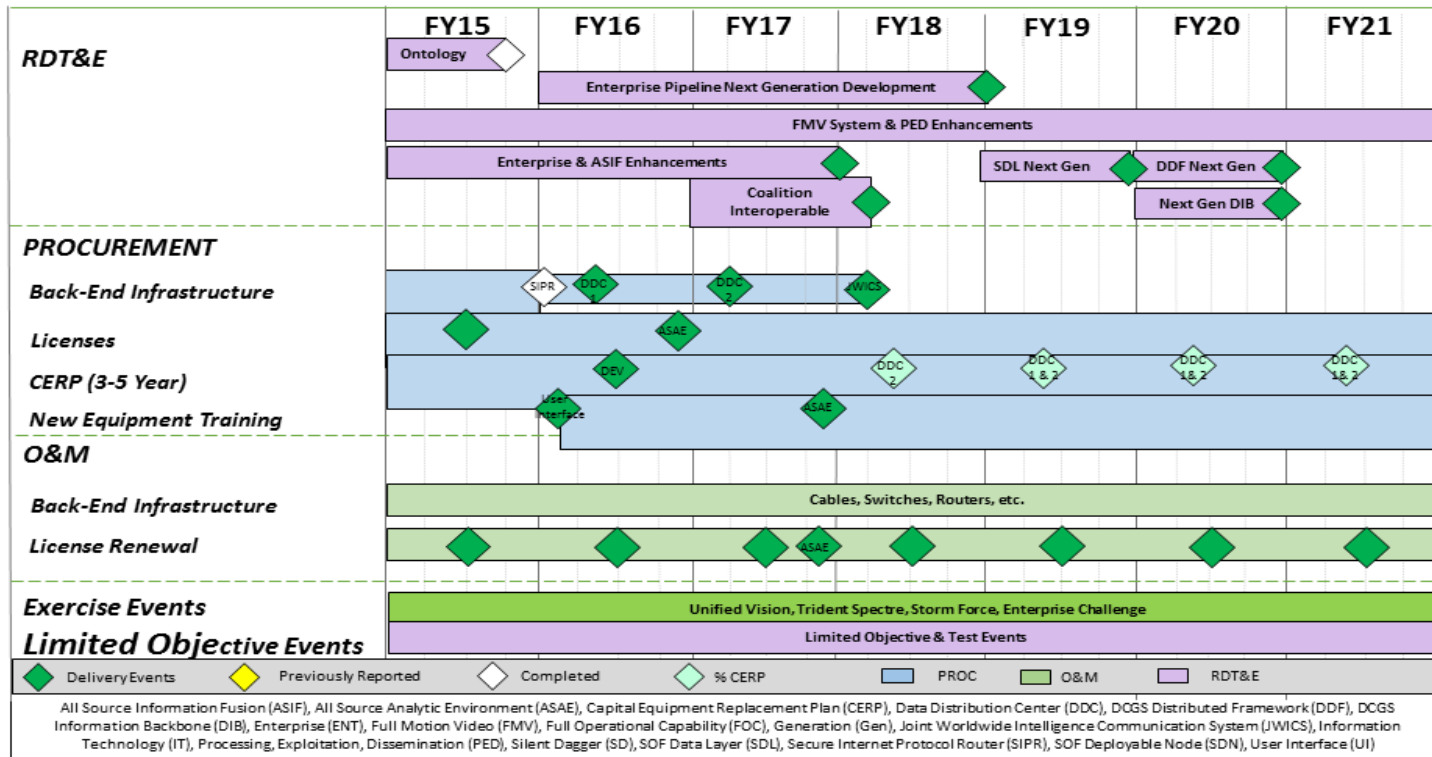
FY15 FY16 FY17 FY18 FY19 FY20 FY21

RDT&E

Ontology

Enterprise Pipeline Next Generation Development

FMV System & PED Enhancements

Enterprise & ASIF Enhancements

SDL Next Gen

DDF Next Gen

Coalition Interoperable

Next Gen DIB

PROCUREMENT

Back-End Infrastructure

SIPR

DDC 1

DDC 2

JWICS

Licenses

ASAE

CERP (3-5 Year)

DEV

DDC 2

DDC 1 & 2

DDC 1& 2

DDC 1& 2

New Equipment Training

User Interface

ASAE

O&M

Back-End Infrastructure

Cables, Switches, Routers, etc.

License Renewal

ASAE

Exercise Events

Unified Vision, Trident Spectre, Storm Force, Enterprise Challenge

Limited Objective Events

Limited Objective & Test Events

Delivery Events Previously Reported Completed % CERP PROC O&M RDT&E

All Source Information Fusion (ASIF), All Source Analytic Environment (ASAE), Capital Equipment Replacement Plan (CERP), Data Distribution Center (DDC), DCGS Distributed Framework (DDF), DCGS Information Backbone (DIB), Enterprise (ENT), Full Motion Video (FMV), Full Operational Capability (FOC), Generation (Gen), Joint Worldwide Intelligence Communication System (JWICS), Information Technology (IT), Processing, Exploitation, Dissemination (PED), Silent Dagger (SD), SOF Data Layer (SDL), Secure Internet Protocol Router (SIPR), SOF Deployable Node (SDN), User Interface (UI)